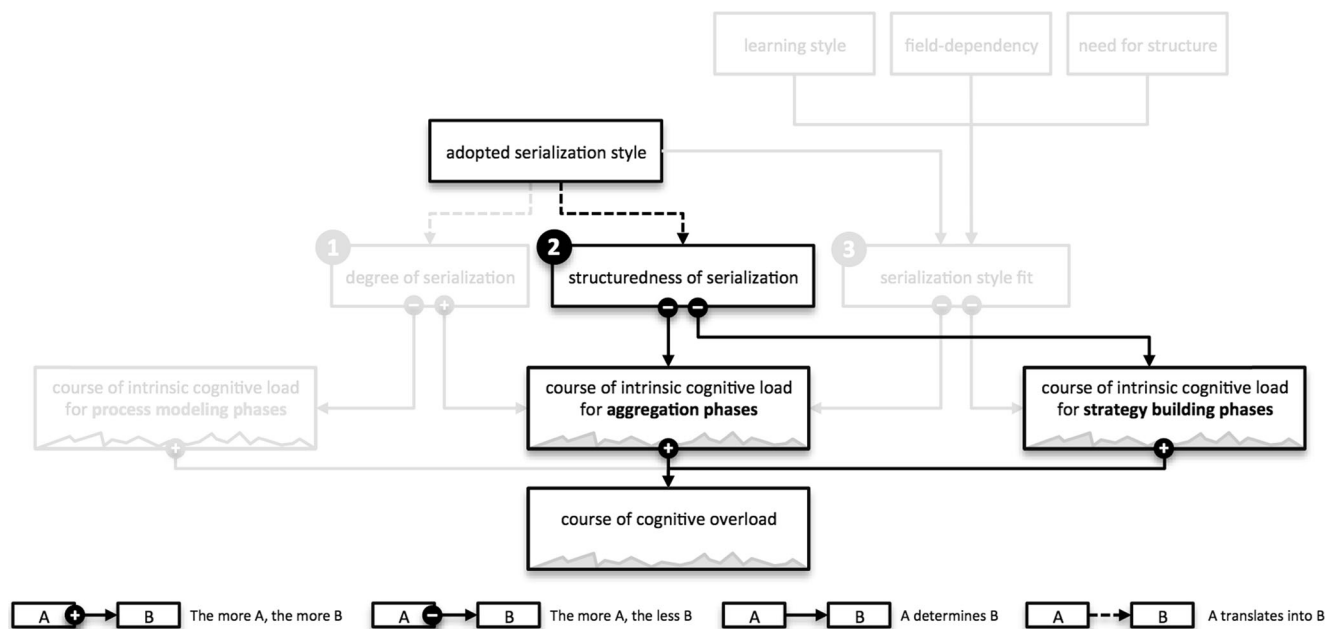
learning style

field-dependency

need for structure

adopted serialization style

1 degree of serialization

2 structuredness of serialization

3 serialization style fit

course of intrinsic cognitive load for process modeling phases

course of intrinsic cognitive load for **aggregation phases**

course of intrinsic cognitive load for **strategy building phases**

course of cognitive overload

A + B The more A, the more B

A − B The more A, the less B

A B A determines B

A B A translates into B